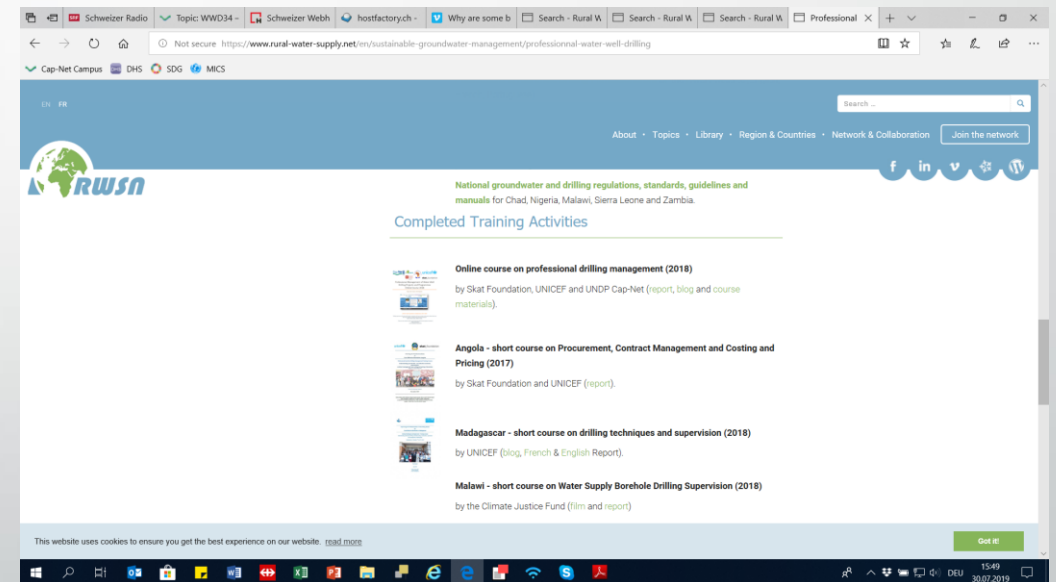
Schweizer Radio | Topic: WWD34 - | Schweizer Webh | hostfactory.ch - | Why are some b | Search - Rural W | Search - Rural W | Search - Rural W | Professional

Not secure https://www.rural-water-supply.net/en/sustainable-groundwater-management/professionnal-water-well-drilling

Cap-Net Campus | DHS | SDG | MICS

EN FR

Search ...

About · Topics · Library · Region & Countries · Network & Collaboration | Join the network

RWSN

National groundwater and drilling regulations, standards, guidelines and manuals for Chad, Nigeria, Malawi, Sierra Leone and Zambia.

Completed Training Activities

Online course on professional drilling management (2018)

by Skat Foundation, UNICEF and UNDP Cap-Net (report, blog and course materials).

Angola - short course on Procurement, Contract Management and Costing and Pricing (2017)

by Skat Foundation and UNICEF (report).

Madagascar - short course on drilling techniques and supervision (2018)

by UNICEF (blog, French & English Report).

Malawi - short course on Water Supply Borehole Drilling Supervision (2018)

by the Climate Justice Fund (film and report)

This website uses cookies to ensure you get the best experience on our website. read more

Got it!

DEU 15:49 30.07.2019